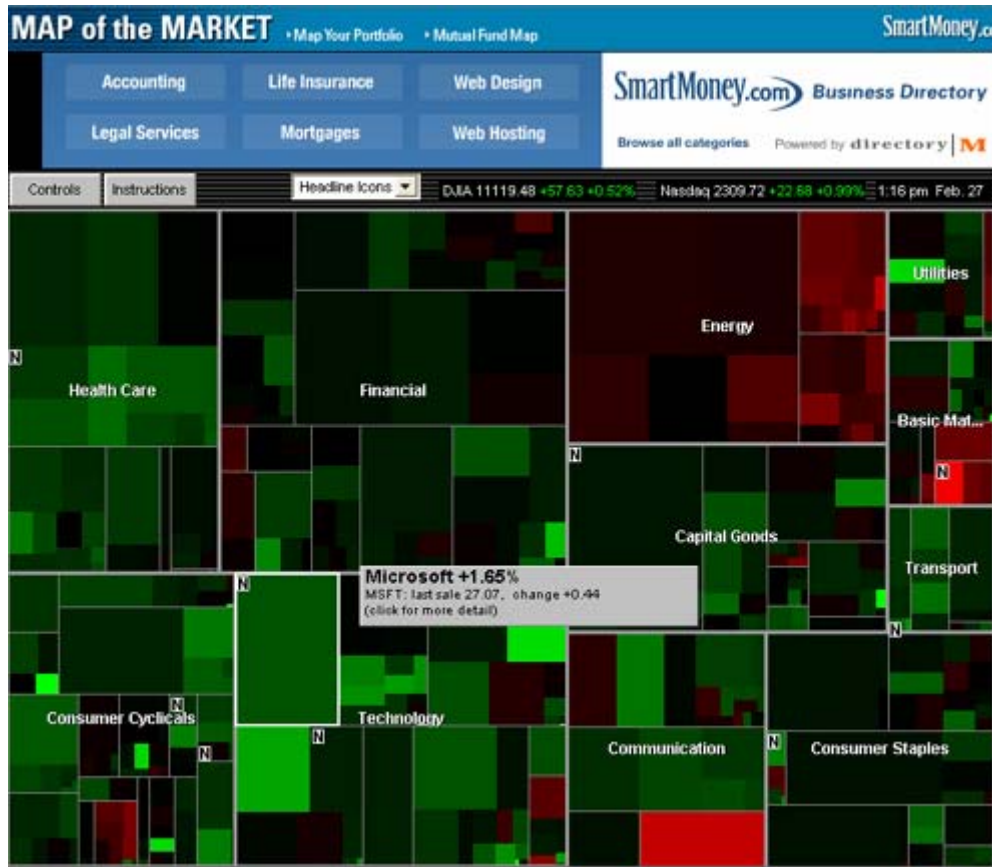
MAP of the MARKET • Map Your Portfolio • Mutual Fund Map

SmartMoney.c

Accounting
Life Insurance
Web Design
Legal Services
Mortgages
Web Hosting

SmartMoney.com Business Directory
Browse all categories
Powered by directory M

Controls
Instructions
Headline Icons
DJIA 11119.48 +57.63 +0.52% Nasdaq 2309.72 +22.68 +0.99% 1:16 pm Feb. 27

N
Health Care
Financial
Energy
Utilities
Basic Mat...
N
N
Capital Goods
Transport
N
Microsoft +1.65%
MSFT: last sale 27.07, change +0.44
(click for more detail)
N
N
Consumer Cyclicals
N
Technology
N
Communication
N
Consumer Staples